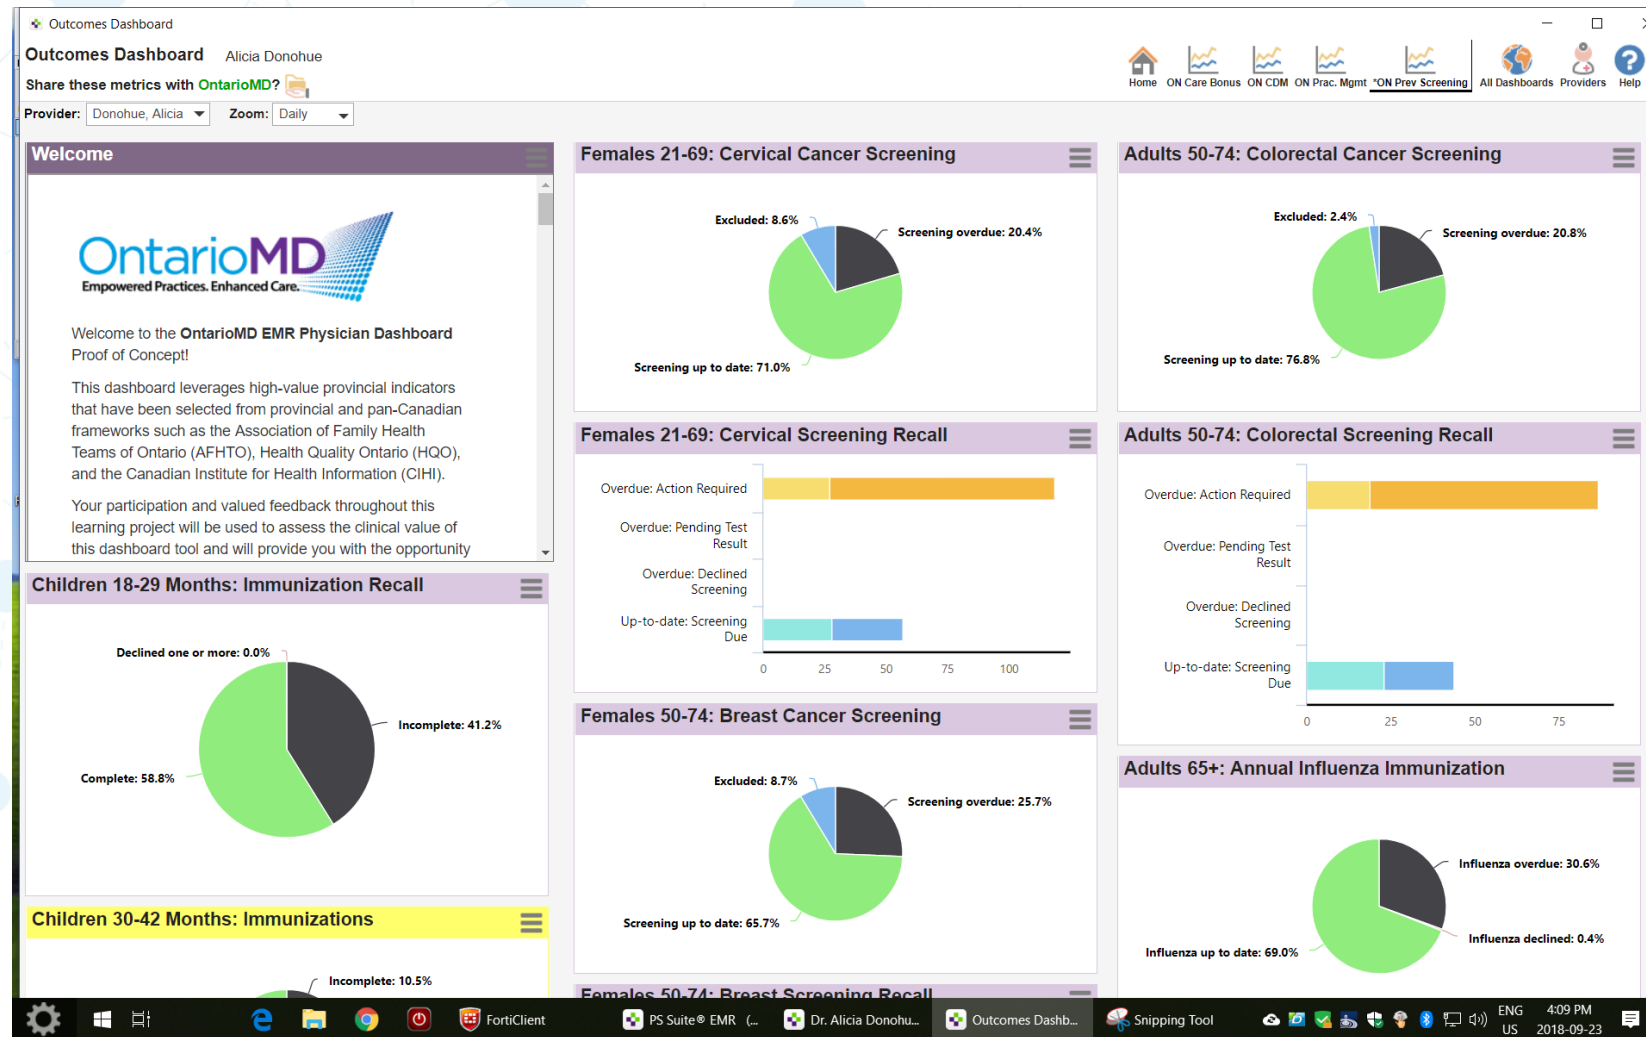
Outcomes Dashboard

Outcomes Dashboard Alicia Donohue

Share these metrics with OntarioMD?

Provider: Donohue, Alicia Zoom: Daily

Home ON Care Bonus ON CDM ON Prac. Mgmt *ON Prev Screening All Dashboards Providers Help

Welcome

OntarioMD
Empowered Practices. Enhanced Care.

Welcome to the OntarioMD EMR Physician Dashboard Proof of Concept!

This dashboard leverages high-value provincial indicators that have been selected from provincial and pan-Canadian frameworks such as the Association of Family Health Teams of Ontario (AFHTO), Health Quality Ontario (HQO), and the Canadian Institute for Health Information (CIHI).

Your participation and valued feedback throughout this learning project will be used to assess the clinical value of this dashboard tool and will provide you with the opportunity

Females 21-69: Cervical Cancer Screening

Excluded: 8.6%
Screening overdue: 20.4%
Screening up to date: 71.0%

Adults 50-74: Colorectal Cancer Screening

Excluded: 2.4%
Screening overdue: 20.8%
Screening up to date: 76.8%

Females 21-69: Cervical Screening Recall

Overdue: Action Required
Overdue: Pending Test Result
Overdue: Declined Screening
Up-to-date: Screening Due
0 25 50 75 100

Adults 50-74: Colorectal Screening Recall

Overdue: Action Required
Overdue: Pending Test Result
Overdue: Declined Screening
Up-to-date: Screening Due
0 25 50 75

Children 18-29 Months: Immunization Recall

Declined one or more: 0.0%
Incomplete: 41.2%
Complete: 58.8%

Females 50-74: Breast Cancer Screening

Excluded: 8.7%
Screening overdue: 25.7%
Screening up to date: 65.7%

Adults 65+: Annual Influenza Immunization

Influenza overdue: 30.6%
Influenza declined: 0.4%
Influenza up to date: 69.0%

Children 30-42 Months: Immunizations

Incomplete: 10.5%

Females 50-74: Breast Screening Recall

FortiClient PS Suite® EMR (... Dr. Alicia Donohu... Outcomes Dashb... Snipping Tool ENG US 4:09 PM 2018-09-23